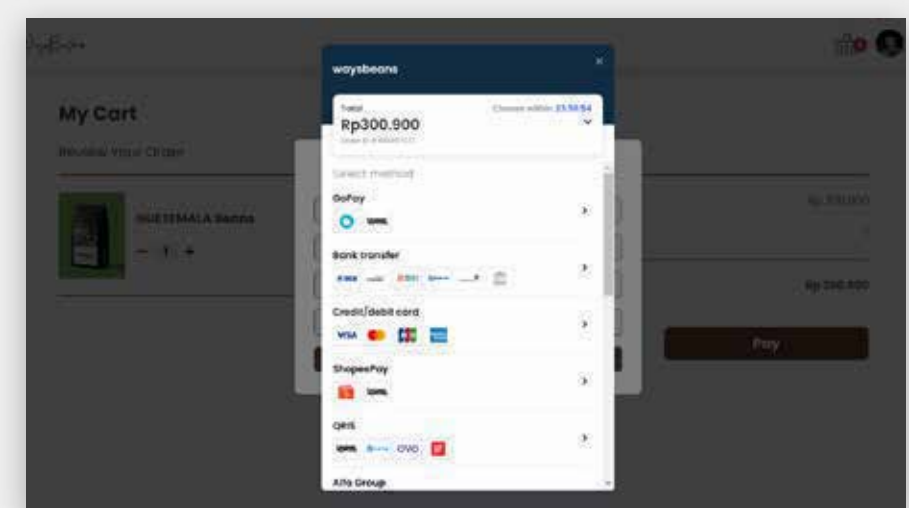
waysbeans

My Cart

Review Your Order

GUETEMALA Beans

− 1 +

Rp 300.900

Pay

Total
Rp300.900
Choose within 23:59:54

Select method

GoPay

Bank transfer

Credit/debit card

VISA

ShopeePay

QRIS

OVO

Alfa Group